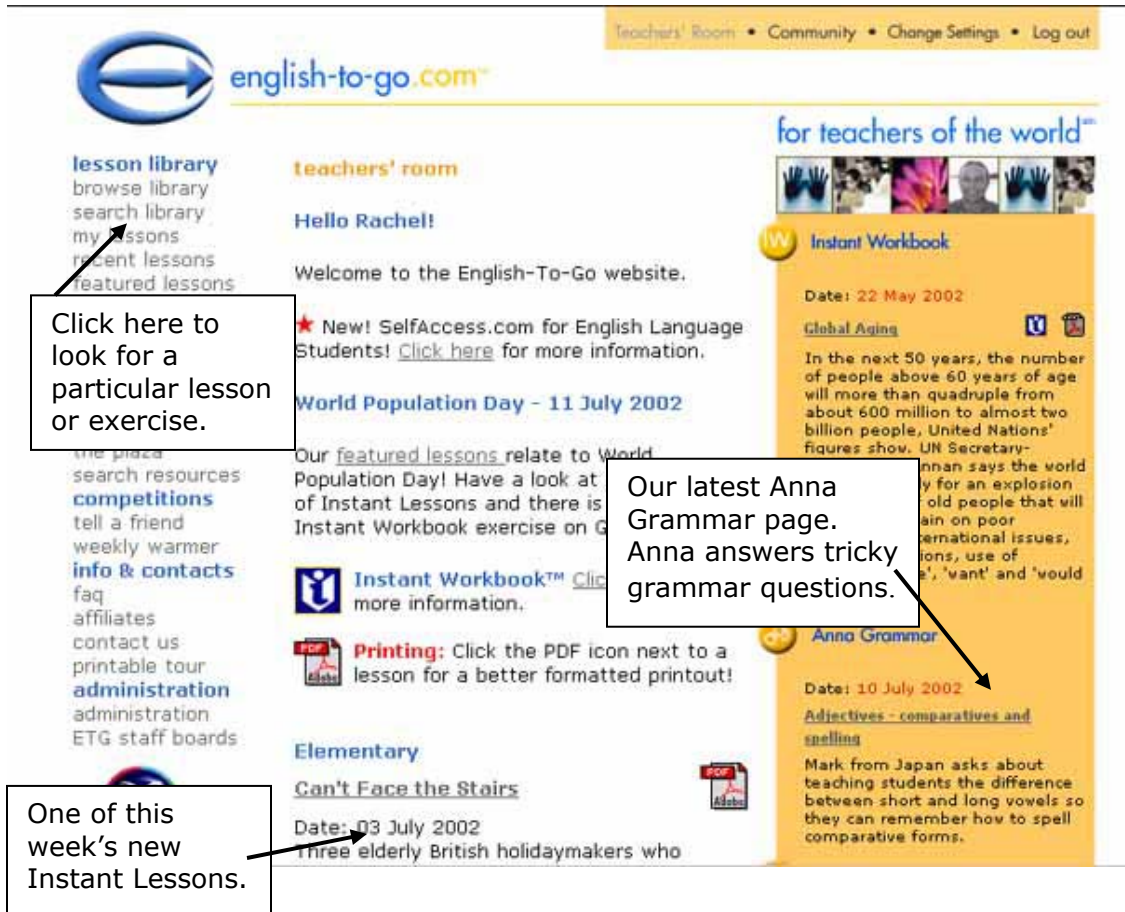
Teachers' Room • Community • Change Settings • Log out

english-to-go.com

for teachers of the world

lesson library
browse library
search library
my lessons
recent lessons
featured lessons

Click here to look for a particular lesson or exercise.

the plaza
search resources
competitions
tell a friend
weekly warmer
info & contacts
faq
affiliates
contact us
printable tour
administration
administration
ETG staff boards

teachers' room

Hello Rachel!

Welcome to the English-To-Go website.

★ New! SelfAccess.com for English Language Students! Click here for more information.

World Population Day - 11 July 2002

Our featured lessons relate to World Population Day! Have a look at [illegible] of Instant Lessons and there is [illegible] Instant Workbook exercise on G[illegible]

Instant Workbook™ Clic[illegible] more information.

Printing: Click the PDF icon next to a lesson for a better formatted printout!

Elementary

Can't Face the Stairs

Date: 03 July 2002
Three elderly British holidaymakers who

One of this week's new Instant Lessons.

Instant Workbook

Date: 22 May 2002

Global Aging

In the next 50 years, the number of people above 60 years of age will more than quadruple from about 600 million to almost two billion people, United Nations' figures show. UN Secretary-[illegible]nnan says the world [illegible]y for an explosion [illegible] old people that will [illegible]ain on poor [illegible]ternational issues, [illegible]ions, use of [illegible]', 'vant' and 'would

Our latest Anna Grammar page. Anna answers tricky grammar questions.

Anna Grammar

Date: 10 July 2002

Adjectives - comparatives and spelling

Mark from Japan asks about teaching students the difference between short and long vowels so they can remember how to spell comparative forms.